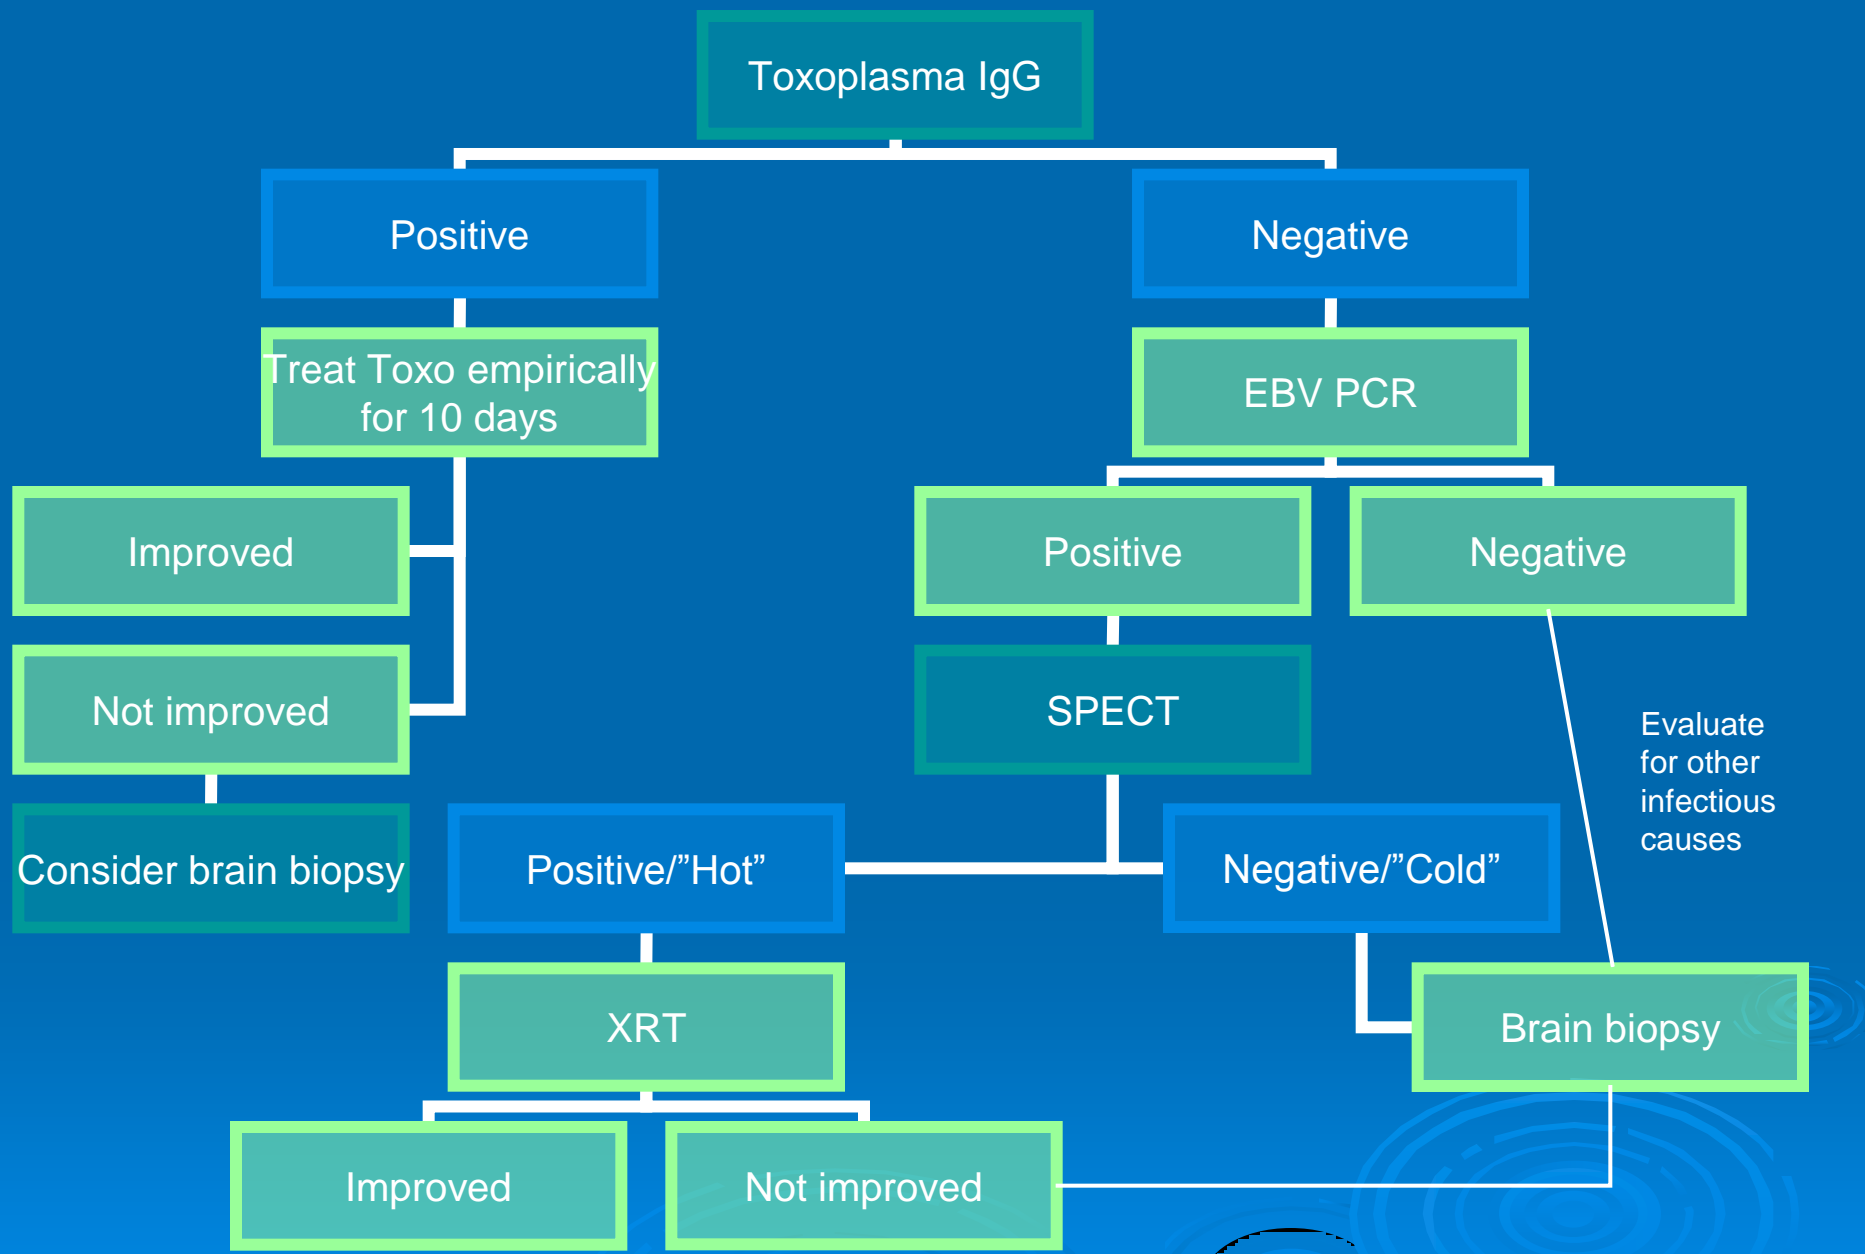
Toxoplasma IgG

Positive

Negative

Treat Toxo empirically for 10 days

EBV PCR

Improved

Positive

Negative

Not improved

SPECT

Evaluate for other infectious causes

Consider brain biopsy

Positive/”Hot”

Negative/”Cold”

XRT

Brain biopsy

Improved

Not improved